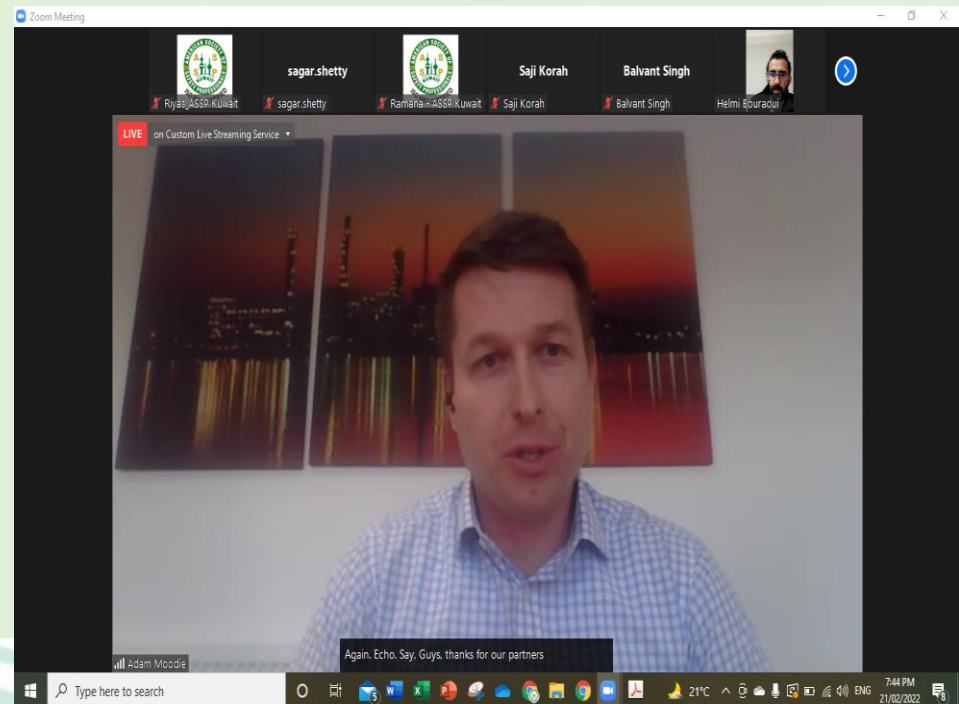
Zoom Meeting

sagar.shetty

Saji Korah

Balvant Singh

Riyas_ASSP-Kuwait

sagar.shetty

Ramana - ASSP Kuwait

Saji Korah

Balvant Singh

Helmi Bouraoui

LIVE on Custom Live Streaming Service

Adam Moodie

Again. Echo. Say, Guys, thanks for our partners

Type here to search

21°C ENG 7:44 PM 21/02/2022